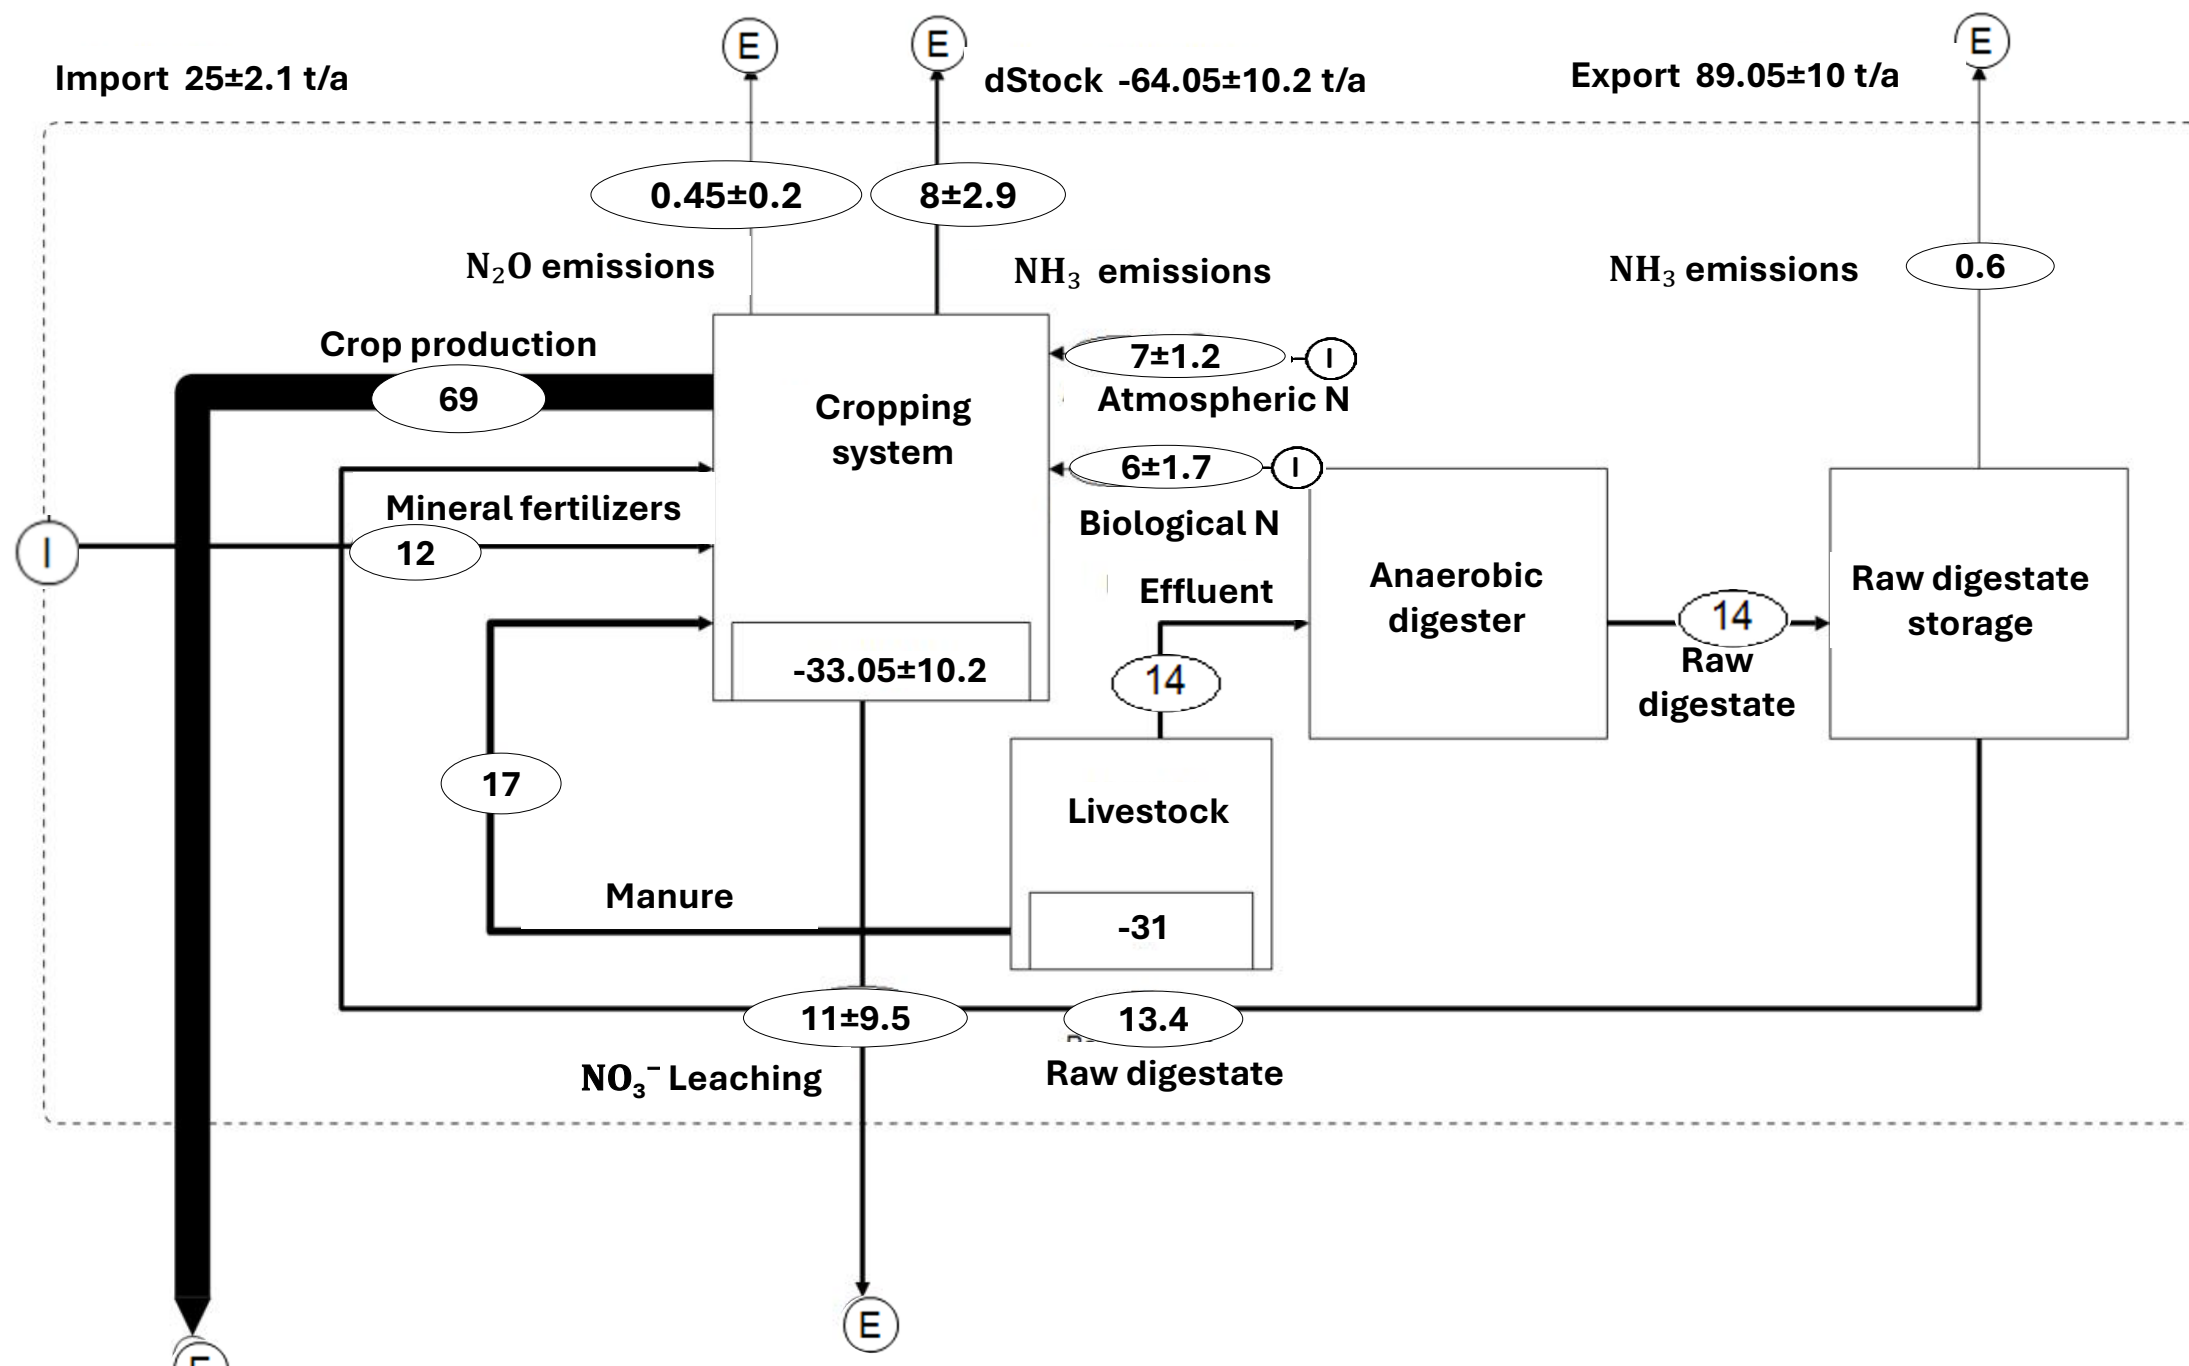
Import 25±2.1 t/a

E

E

dStock -64.05±10.2 t/a

Export 89.05±10 t/a

E

0.45±0.2

8±2.9

$N_2O$ emissions

$NH_3$ emissions

$NH_3$ emissions

0.6

Crop production

69

Cropping system

7±1.2

I

Atmospheric N

6±1.7

I

Biological N

Mineral fertilizers

I

12

Effluent

Anaerobic digester

14

Raw digestate

Raw digestate storage

-33.05±10.2

14

17

Livestock

Manure

-31

11±9.5

13.4

$NO_3^-$ Leaching

Raw digestate

E

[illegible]